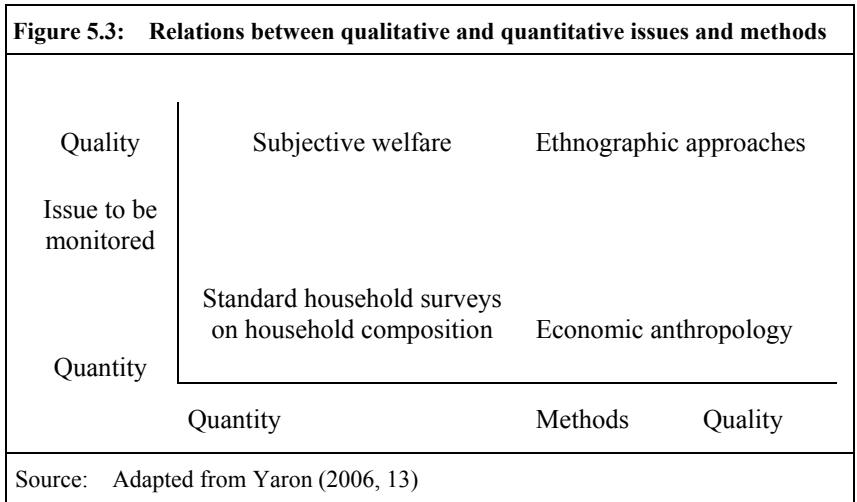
Figure 5.3: Relations between qualitative and quantitative issues and methods

Quality

Issue to be monitored

Quantity

Subjective welfare

Ethnographic approaches

Standard household surveys on household composition

Economic anthropology

Quantity

Methods

Quality

Source: Adapted from Yaron (2006, 13)